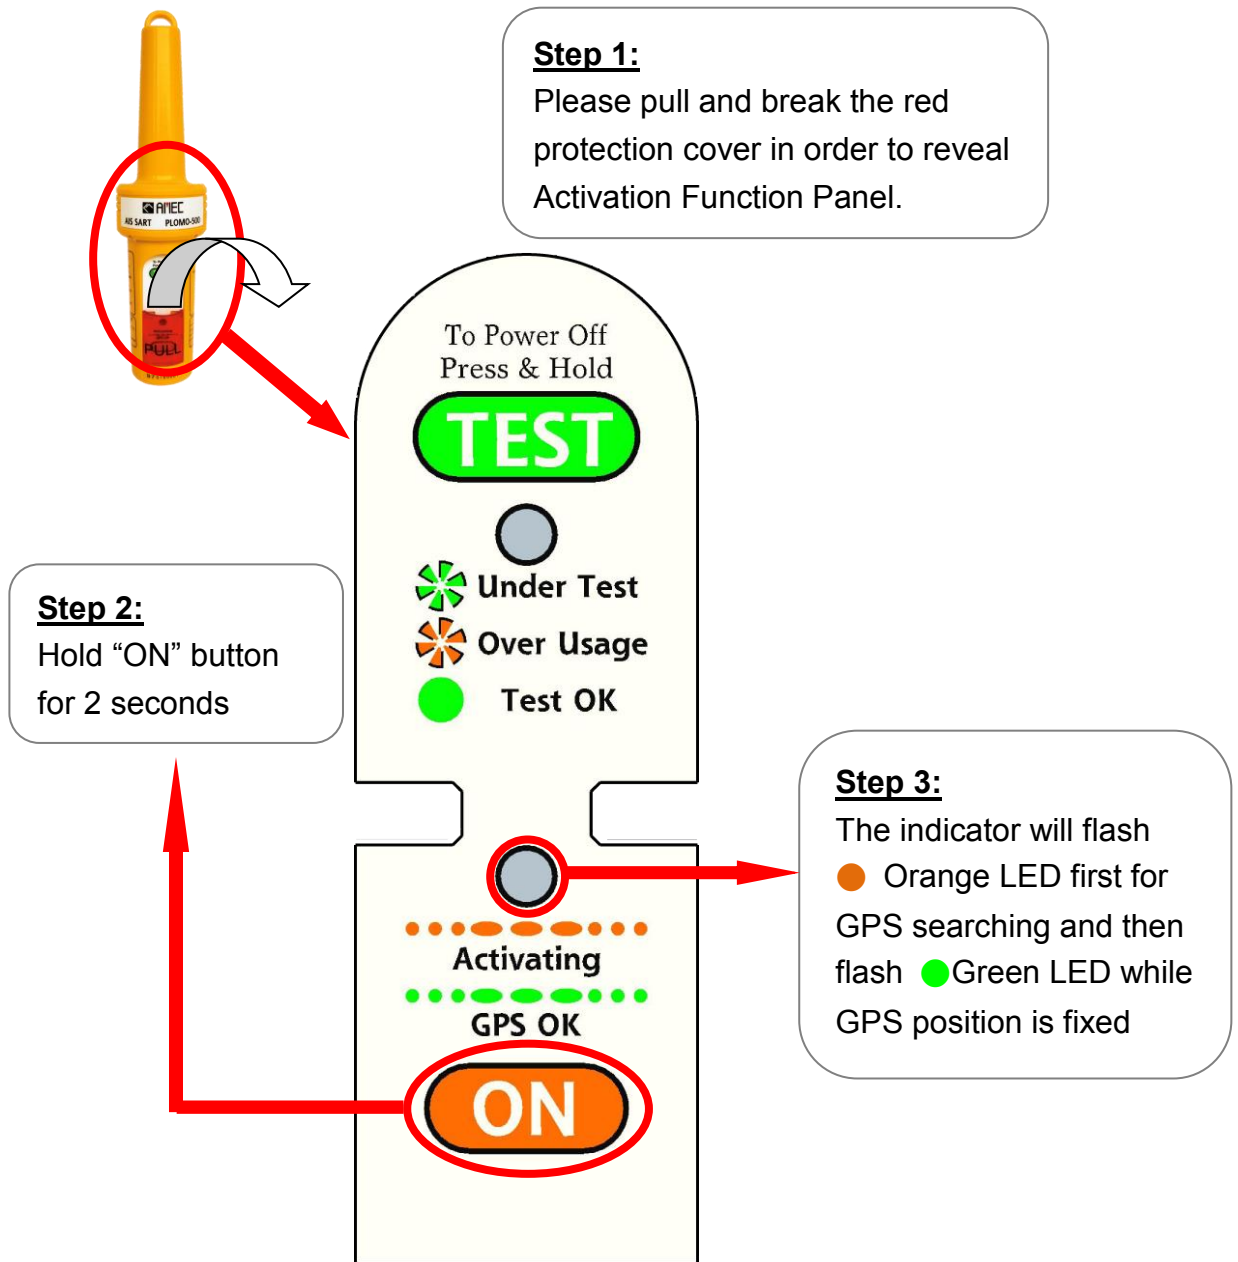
AMEC
AIS SART PLOMO-500
PULL

Step 1:
Please pull and break the red protection cover in order to reveal Activation Function Panel.

To Power Off
Press & Hold
TEST

Under Test
Over Usage
Test OK

Step 2:
Hold “ON” button for 2 seconds

Step 3:
The indicator will flash Orange LED first for GPS searching and then flash Green LED while GPS position is fixed

Activating
GPS OK
ON